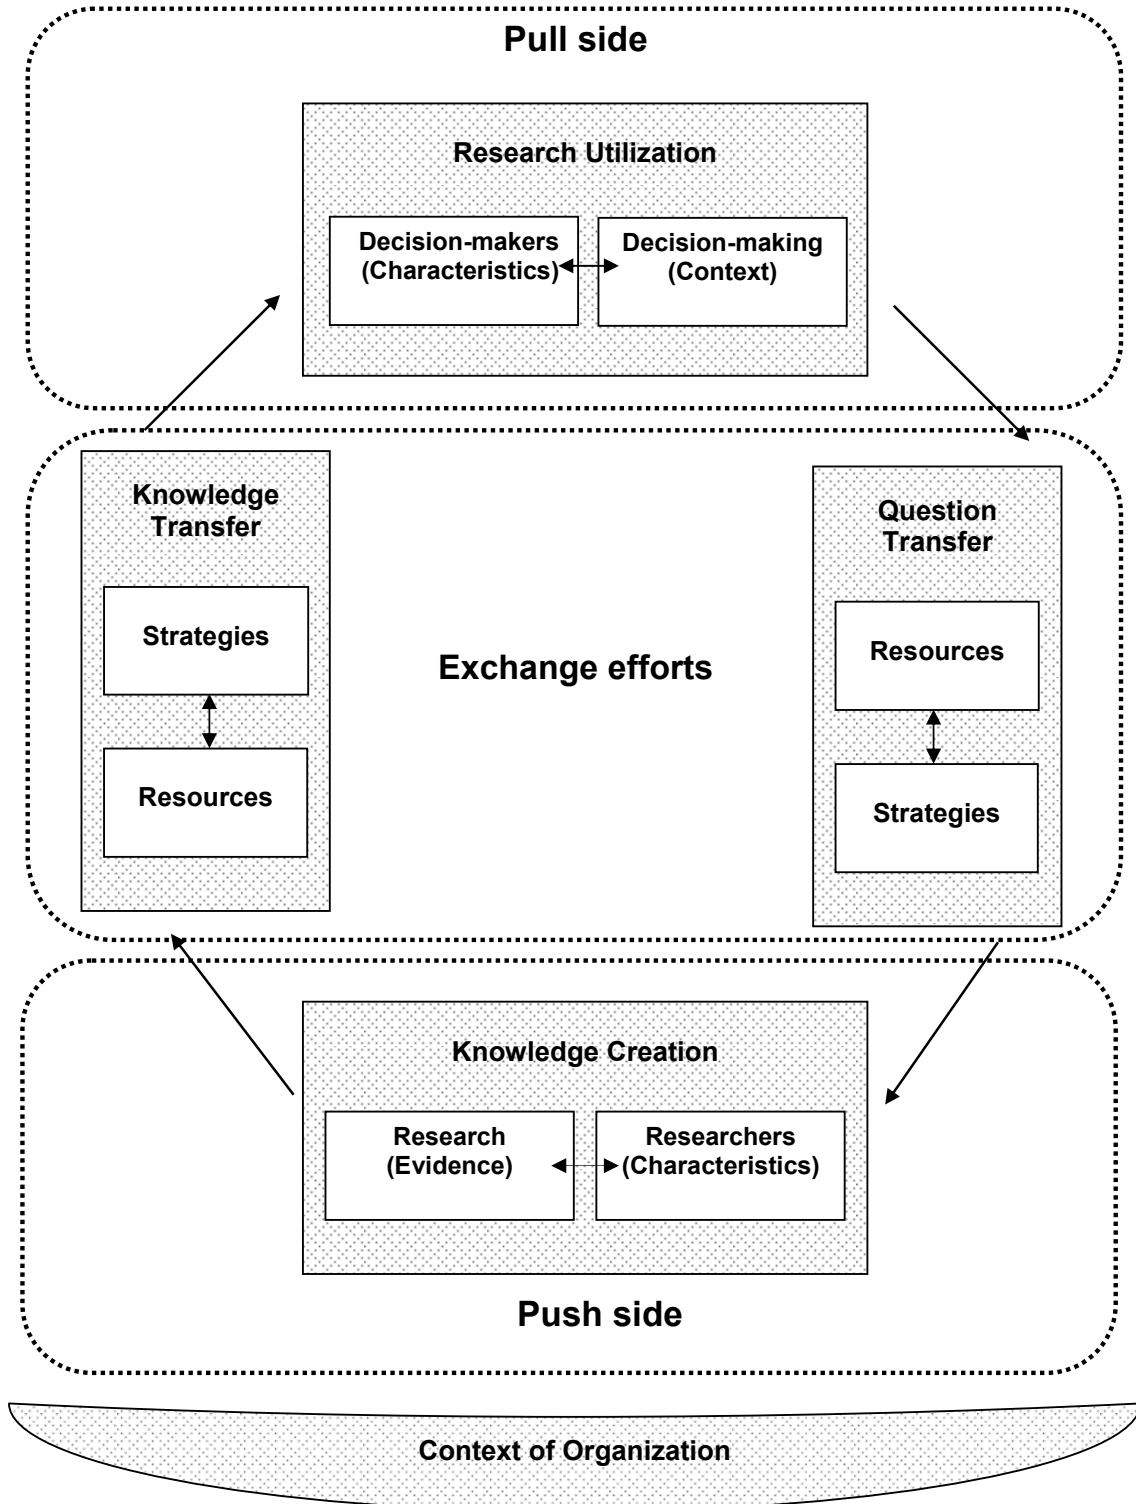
Pull side

Research Utilization

Decision-makers (Characteristics)

Decision-making (Context)

Knowledge Transfer

Strategies

Resources

Exchange efforts

Question Transfer

Resources

Strategies

Knowledge Creation

Research (Evidence)

Researchers (Characteristics)

Push side

Context of Organization